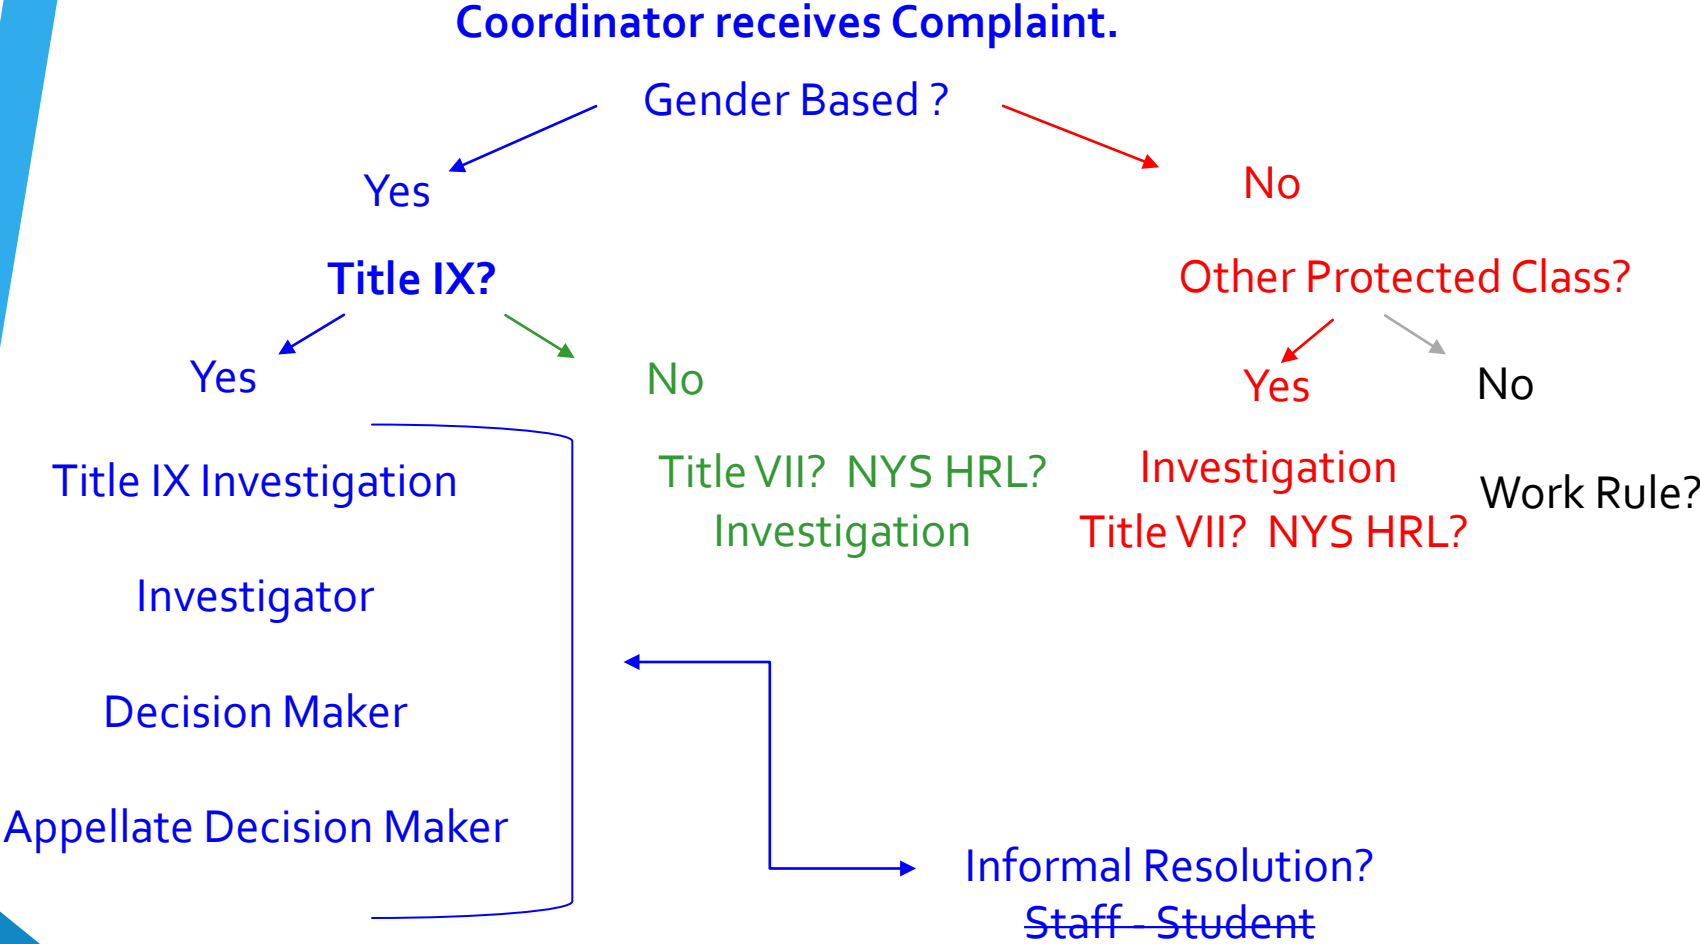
Coordinator receives Complaint.

Gender Based ?

Yes

No

Title IX?

Other Protected Class?

Yes

No

Yes

No

Title IX Investigation

Title VII? NYS HRL?
Investigation

Investigation
Title VII? NYS HRL?

Work Rule?

Investigator

Decision Maker

Appellate Decision Maker

Informal Resolution?
~~Staff - Student~~